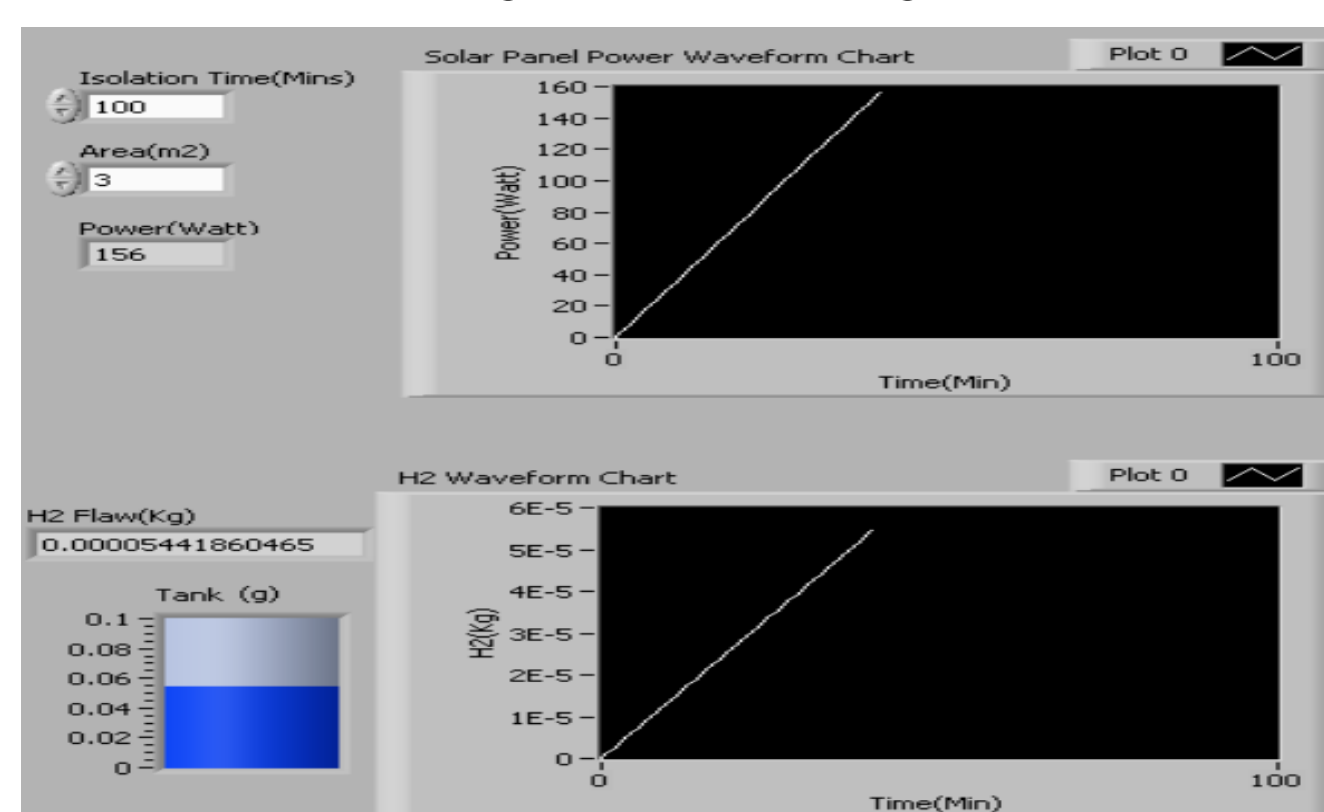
Isolation Time(Mins)
100

Area(m2)
3

Power(Watt)
156

Solar Panel Power Waveform Chart

Plot 0

Power(Watt)

160
140
120
100
80
60
40
20
0

0
100
Time(Min)

H2 Flaw(Kg)
0.00005441860465

Tank (g)
0.1
0.08
0.06
0.04
0.02
0

H2 Waveform Chart

Plot 0

H2(Kg)

6E-5
5E-5
4E-5
3E-5
2E-5
1E-5
0

0
100
Time(Min)